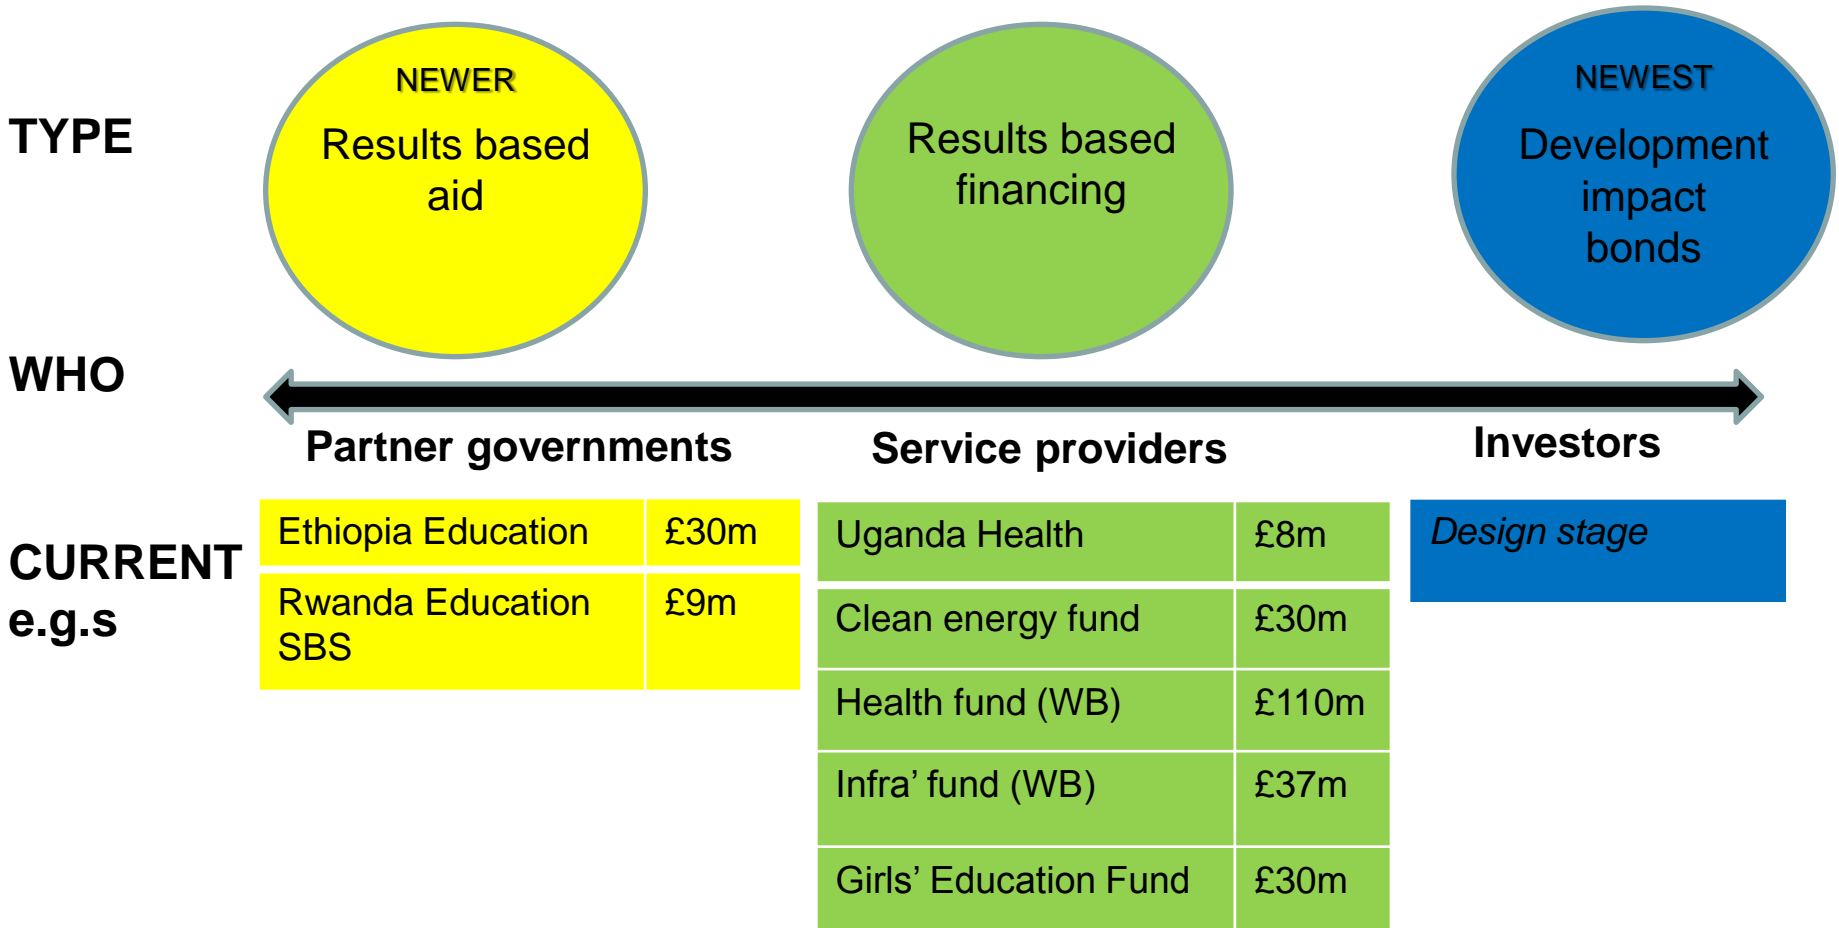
TYPE

NEWER
Results based aid

Results based financing

NEWEST
Development impact bonds

WHO

Partner governments

Service providers

Investors

CURRENT e.g.s

| Ethiopia Education | £30m |
|---|---|
| Rwanda Education SBS | £9m |

| Uganda Health | £8m |
|---|---|
| Clean energy fund | £30m |
| Health fund (WB) | £110m |
| Infra’ fund (WB) | £37m |
| Girls’ Education Fund | £30m |

Design stage